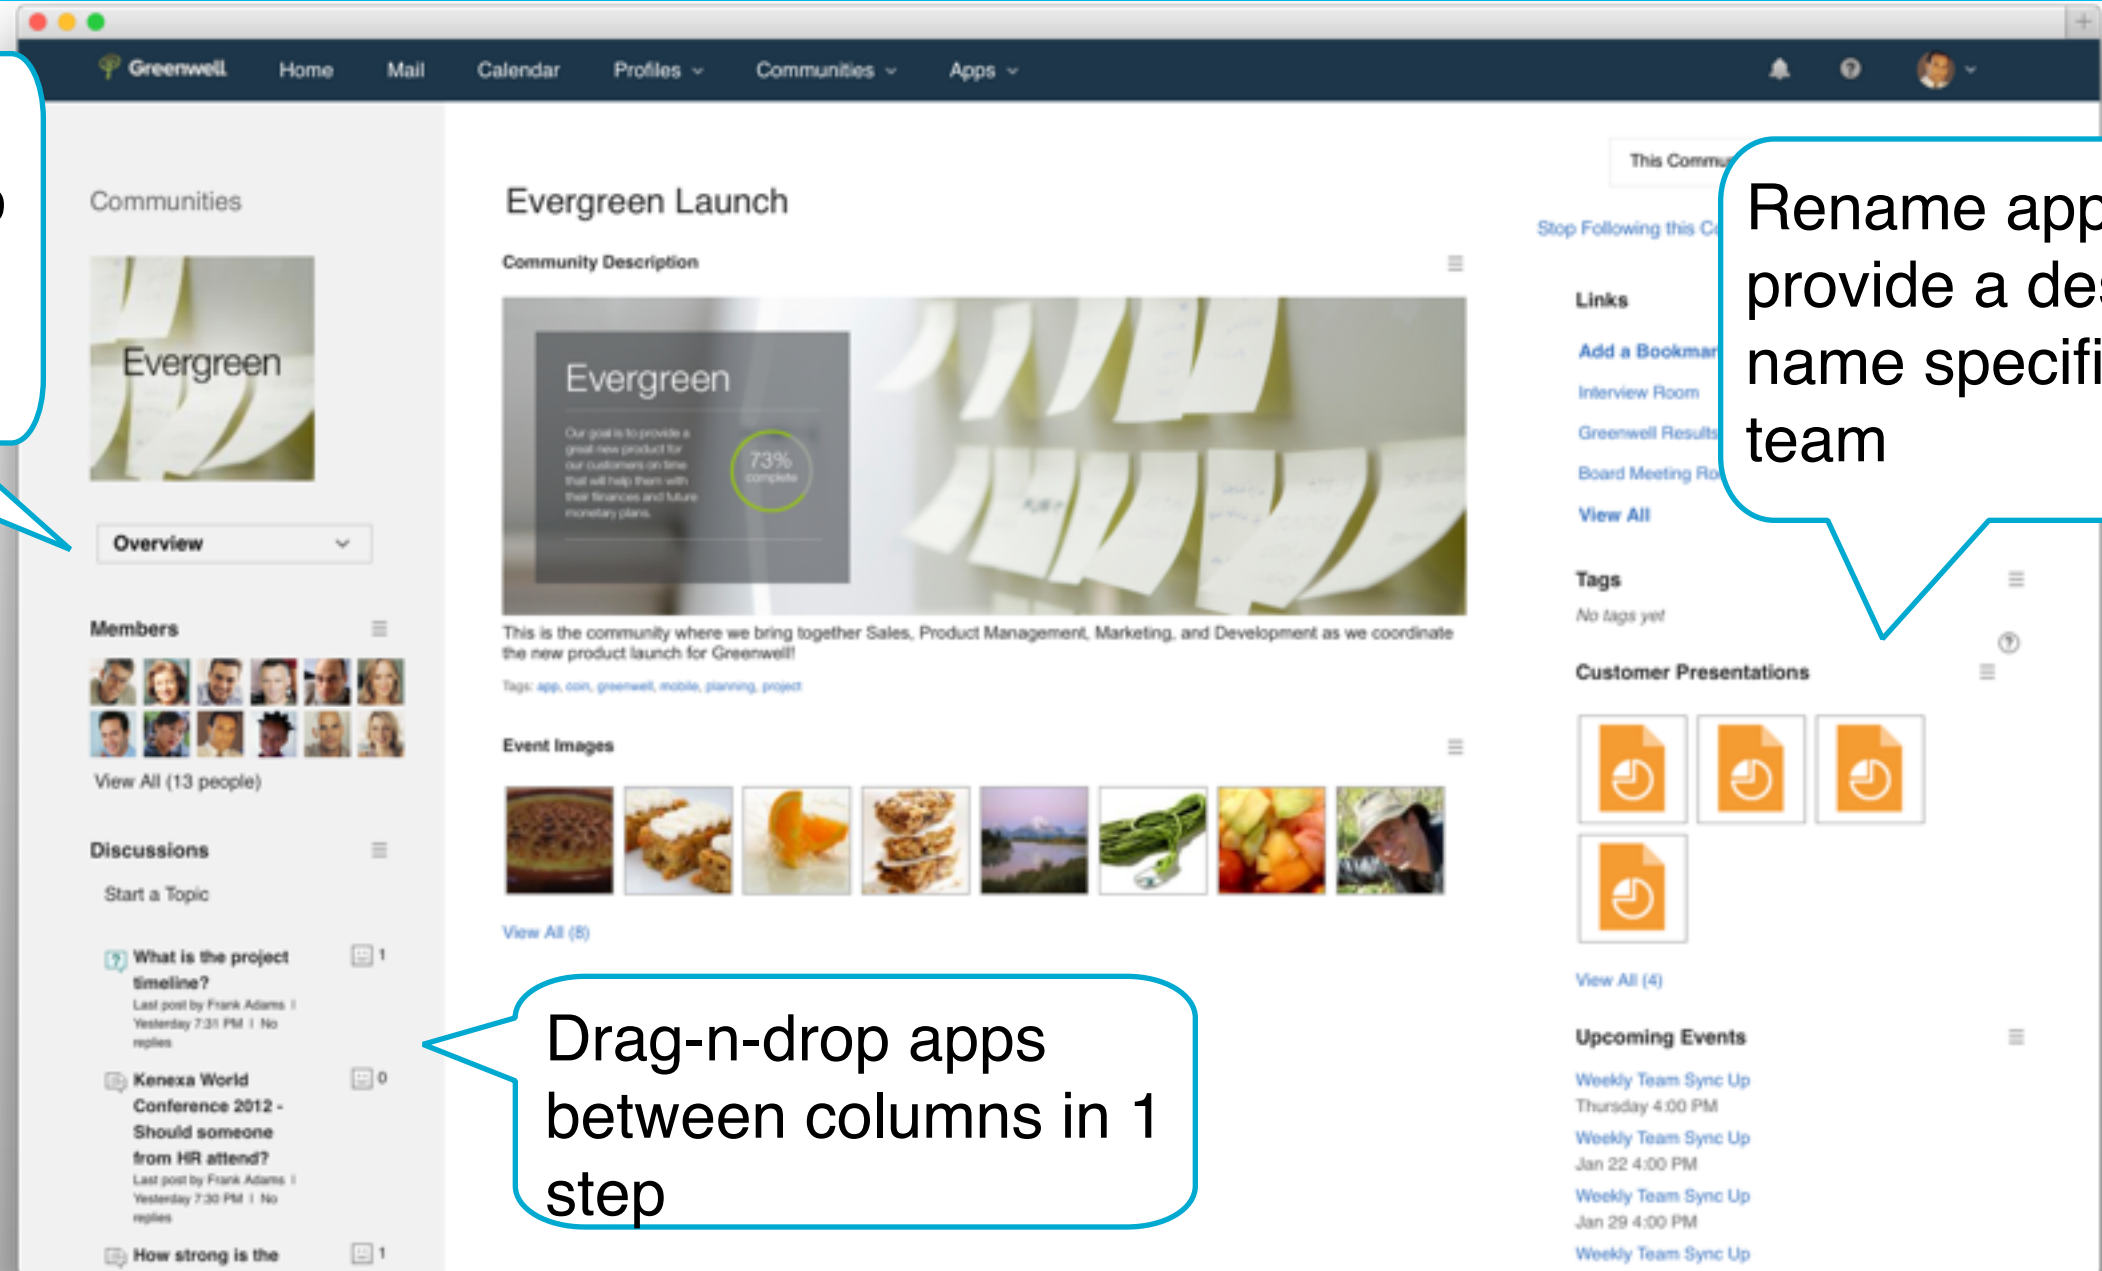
Greenwell Home Mail Calendar Profiles Communities Apps

Communities

Evergreen

Overview

Members

View All (13 people)

Discussions

Start a Topic

What is the project timeline?
Last post by Frank Adams | Yesterday 7:31 PM | No replies
1

Kenexa World Conference 2012 - Should someone from HR attend?
Last post by Frank Adams | Yesterday 7:30 PM | No replies
0

How strong is the
1

Evergreen Launch

Community Description

Evergreen

Our goal is to provide a great new product for our customers on time that will help them with their finances and future monetary plans.

73% complete

This is the community where we bring together Sales, Product Management, Marketing, and Development as we coordinate the new product launch for Greenwell!

Tags: app, coin, greenwell, mobile, planning, project

Event Images

View All (8)

This Commu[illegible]

Stop Following this C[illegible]

Links

Add a Bookmar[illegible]
Interview Room
Greenwell Results
Board Meeting Ro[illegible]
View All

Tags
No tags yet

Customer Presentations

View All (4)

Upcoming Events

Weekly Team Sync Up
Thursday 4:00 PM
Weekly Team Sync Up
Jan 22 4:00 PM
Weekly Team Sync Up
Jan 29 4:00 PM
Weekly Team Sync Up

Rename app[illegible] provide a de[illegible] name specifi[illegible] team

Drag-n-drop apps between columns in 1 step